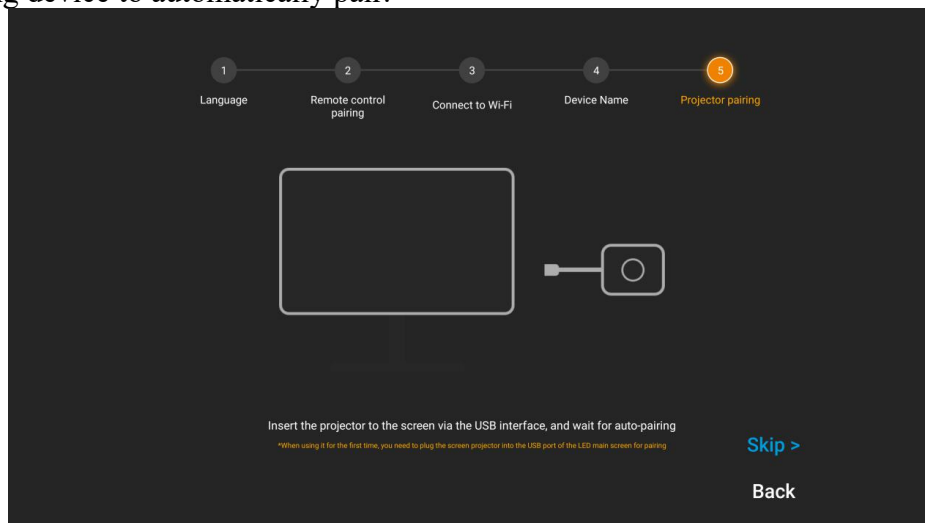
g device to automatically pair.

1
Language

2
Remote control pairing

3
Connect to Wi-Fi

4
Device Name

5
Projector pairing

Insert the projector to the screen via the USB interface, and wait for auto-pairing

*When using it for the first time, you need to plug the screen projector into the USB port of the LED main screen for pairing

Skip >

Back